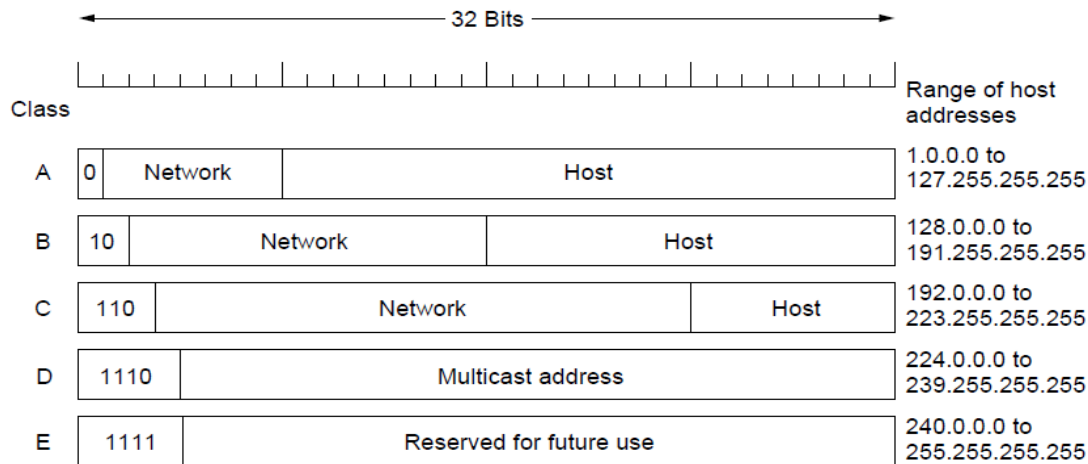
32 Bits

Class

Range of host addresses

A 0 Network Host 1.0.0.0 to 127.255.255.255

B 10 Network Host 128.0.0.0 to 191.255.255.255

C 110 Network Host 192.0.0.0 to 223.255.255.255

D 1110 Multicast address 224.0.0.0 to 239.255.255.255

E 1111 Reserved for future use 240.0.0.0 to 255.255.255.255